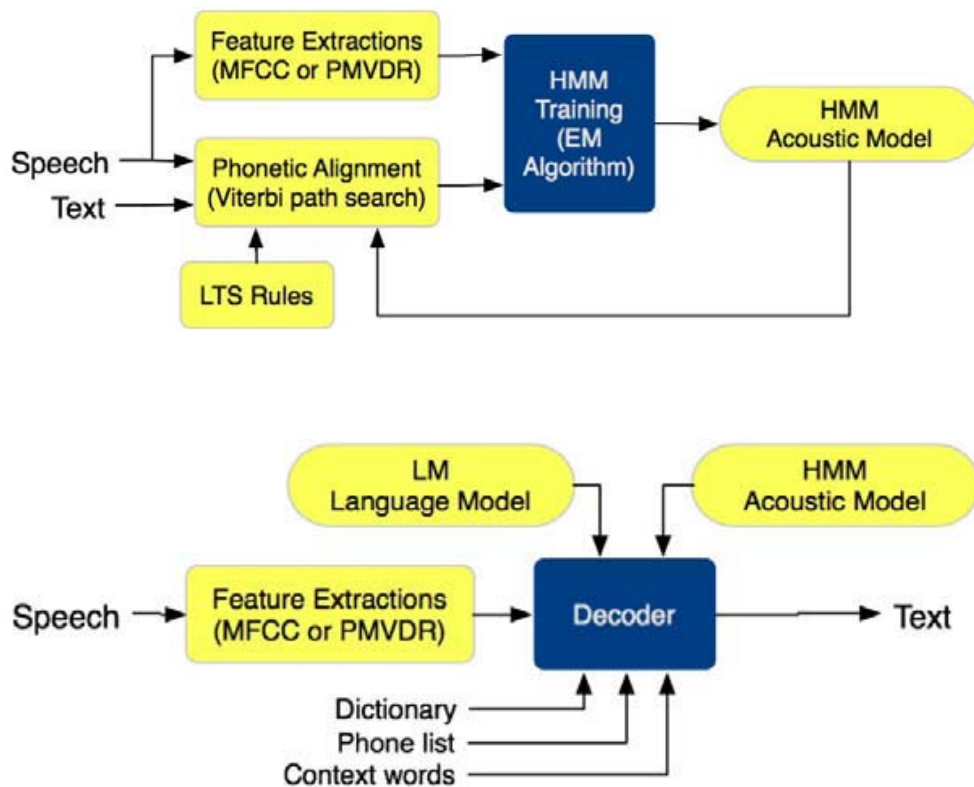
Feature Extractions
(MFCC or PMVDR)

Speech

Text

Phonetic Alignment
(Viterbi path search)

LTS Rules

HMM
Training
(EM
Algorithm)

HMM
Acoustic Model

LM
Language Model

HMM
Acoustic Model

Speech

Feature Extractions
(MFCC or PMVDR)

Decoder

Text

Dictionary
Phone list
Context words